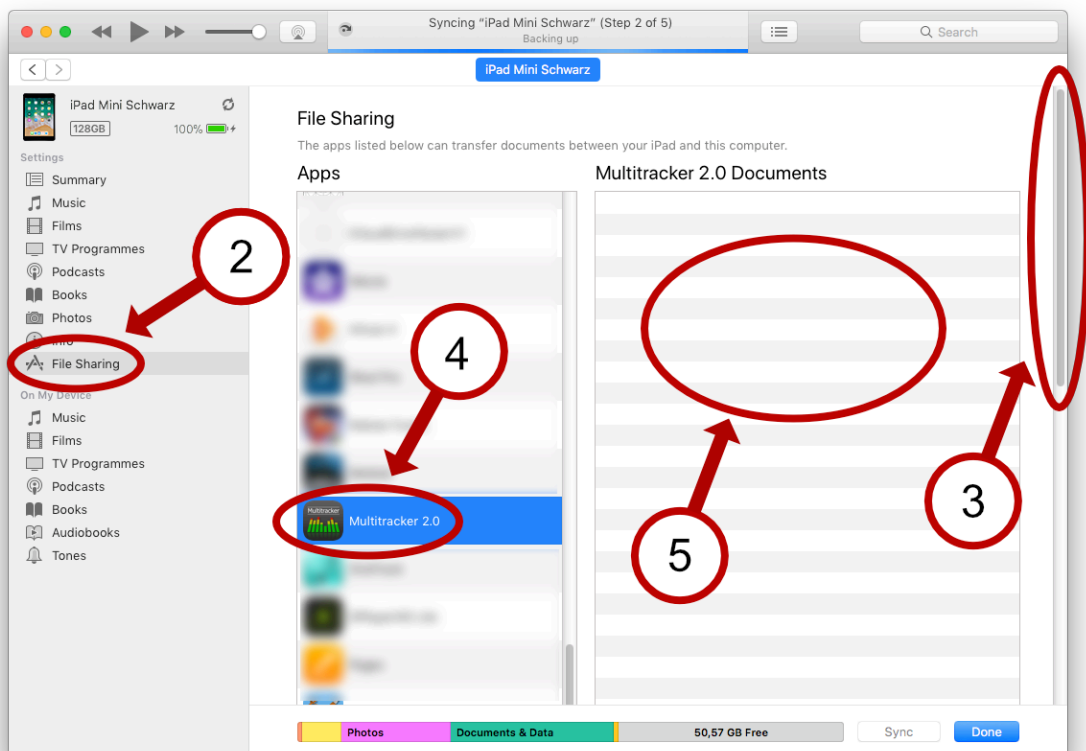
Syncing "iPad Mini Schwarz" (Step 2 of 5)
Backing up

Search

iPad Mini Schwarz

iPad Mini Schwarz
128GB 100%

Settings
Summary
Music
Films
TV Programmes
Podcasts
Books
Photos
Info
File Sharing

On My Device
Music
Films
TV Programmes
Podcasts
Books
Audiobooks
Tones

File Sharing
The apps listed below can transfer documents between your iPad and this computer.

Apps
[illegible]
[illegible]
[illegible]
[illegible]
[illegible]
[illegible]
Multitracker 2.0
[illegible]
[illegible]
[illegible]

Multitracker 2.0 Documents

2
4
5
3

Photos
Documents & Data
50,57 GB Free
Sync
Done